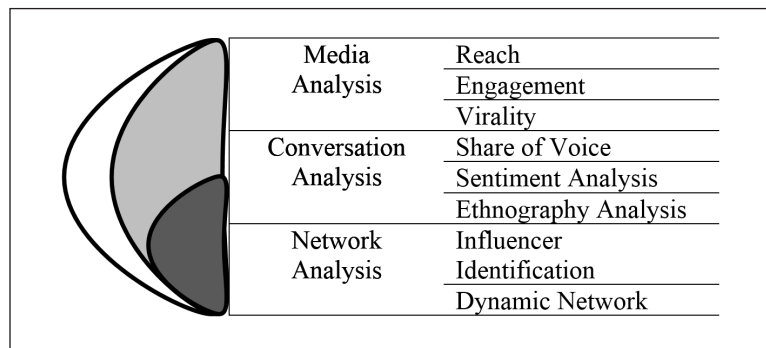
| | |
|---|---|
| Media Analysis | Reach |
| | Engagement |
| | Virality |
| Conversation Analysis | Share of Voice |
| | Sentiment Analysis |
| | Ethnography Analysis |
| Network Analysis | Influencer Identification |
| | Dynamic Network |